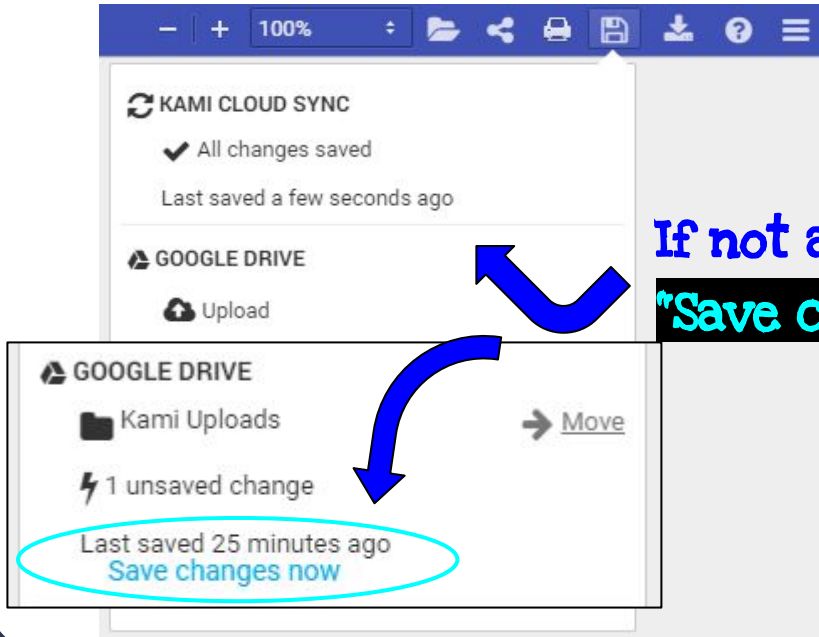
− + 100%

KAMI CLOUD SYNC

All changes saved

Last saved a few seconds ago

GOOGLE DRIVE

Upload

If not a

"Save c

GOOGLE DRIVE

Kami Uploads

Move

1 unsaved change

Last saved 25 minutes ago

Save changes now